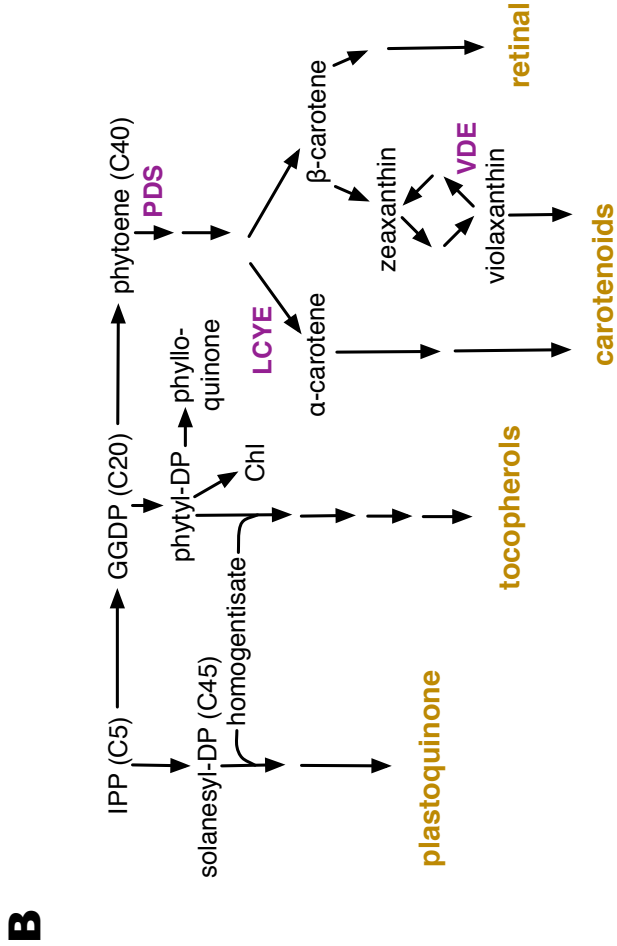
B

IPP (C5)
GGDP (C20)
phytoene (C40)
PDS
solanesyl-DP (C45)
homogentisate
phytyl-DP
Chl
phyllo-quinone
LCYE
α-carotene
β-carotene
zeaxanthin
VDE
violaxanthin
retinal
carotenoids
tocopherols
plastoquinone